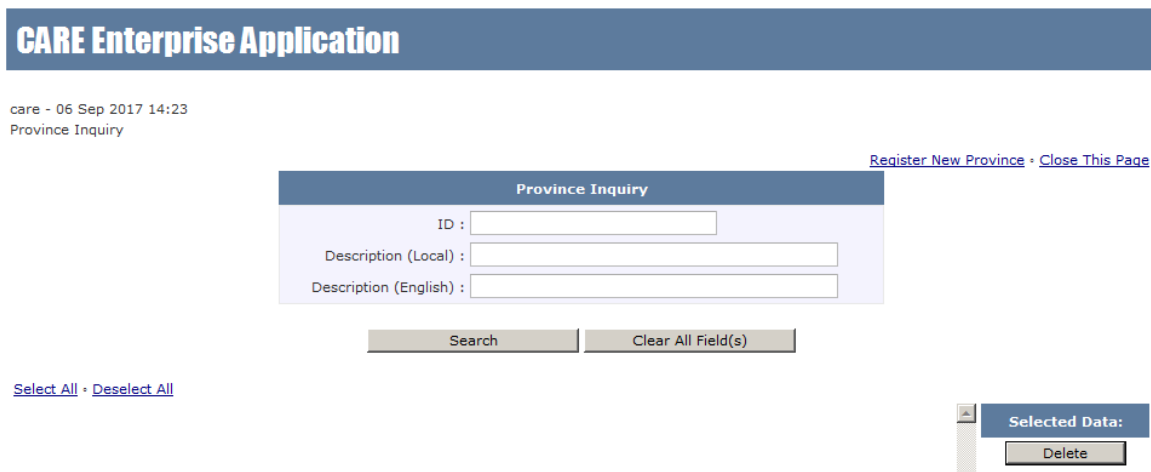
CARE Enterprise Application

care - 06 Sep 2017 14:23
Province Inquiry

Register New Province ◦ Close This Page

Province Inquiry

ID :
Description (Local) :
Description (English) :

Search
Clear All Field(s)

Select All ◦ Deselect All

Selected Data:
Delete